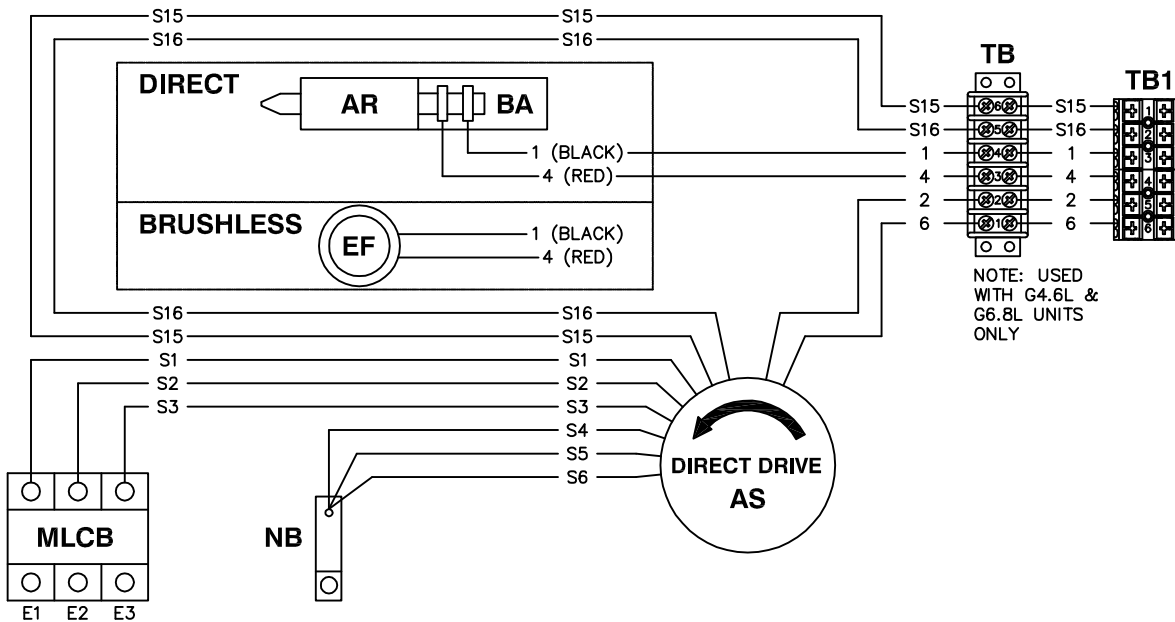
S15
S15
S16
S16
DIRECT
AR
BA
1 (BLACK)
4 (RED)
BRUSHLESS
EF
1 (BLACK)
4 (RED)
TB
S15
S16
1
4
2
6
6
5
4
3
2
1
S15
S16
1
4
2
6
TB1
1
2
3
4
5
6
NOTE: USED WITH G4.6L & G6.8L UNITS ONLY
S16
S16
S15
S15
S1
S1
S2
S2
S3
S3
S4
S5
S6
DIRECT DRIVE
AS
MLCB
E1 E2 E3
NB